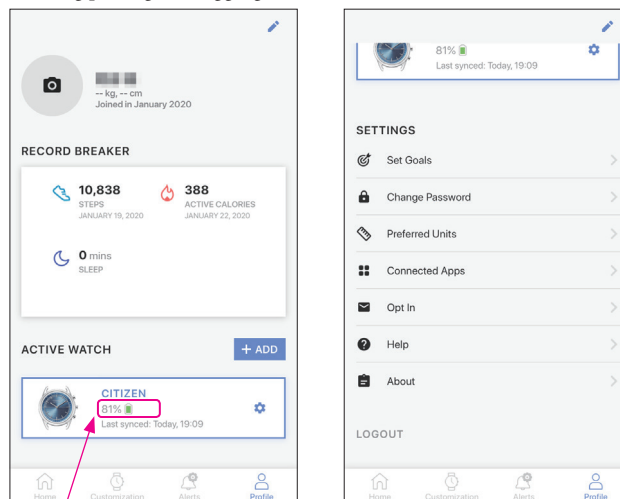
-- kg, -- cm
Joined in January 2020

RECORD BREAKER

10,838
STEPS
JANUARY 19, 2020

388
ACTIVE CALORIES
JANUARY 22, 2020

0 mins
SLEEP

ACTIVE WATCH

+ ADD

CITIZEN
81%
Last synced: Today, 19:09

Home Customization Alerts Profile

81%
Last synced: Today, 19:09

SETTINGS

Set Goals

Change Password

Preferred Units

Connected Apps

Opt In

Help

About

LOGOUT

Home Customization Alerts Profile